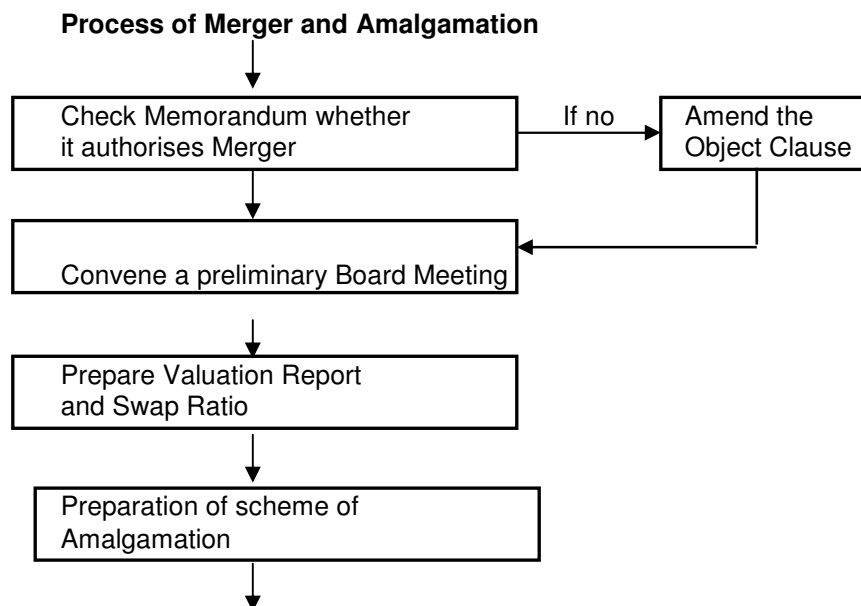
**Process of Merger and Amalgamation**

Check Memorandum whether it authorises Merger

If no

Amend the Object Clause

Convene a preliminary Board Meeting

Prepare Valuation Report and Swap Ratio

Preparation of scheme of Amalgamation